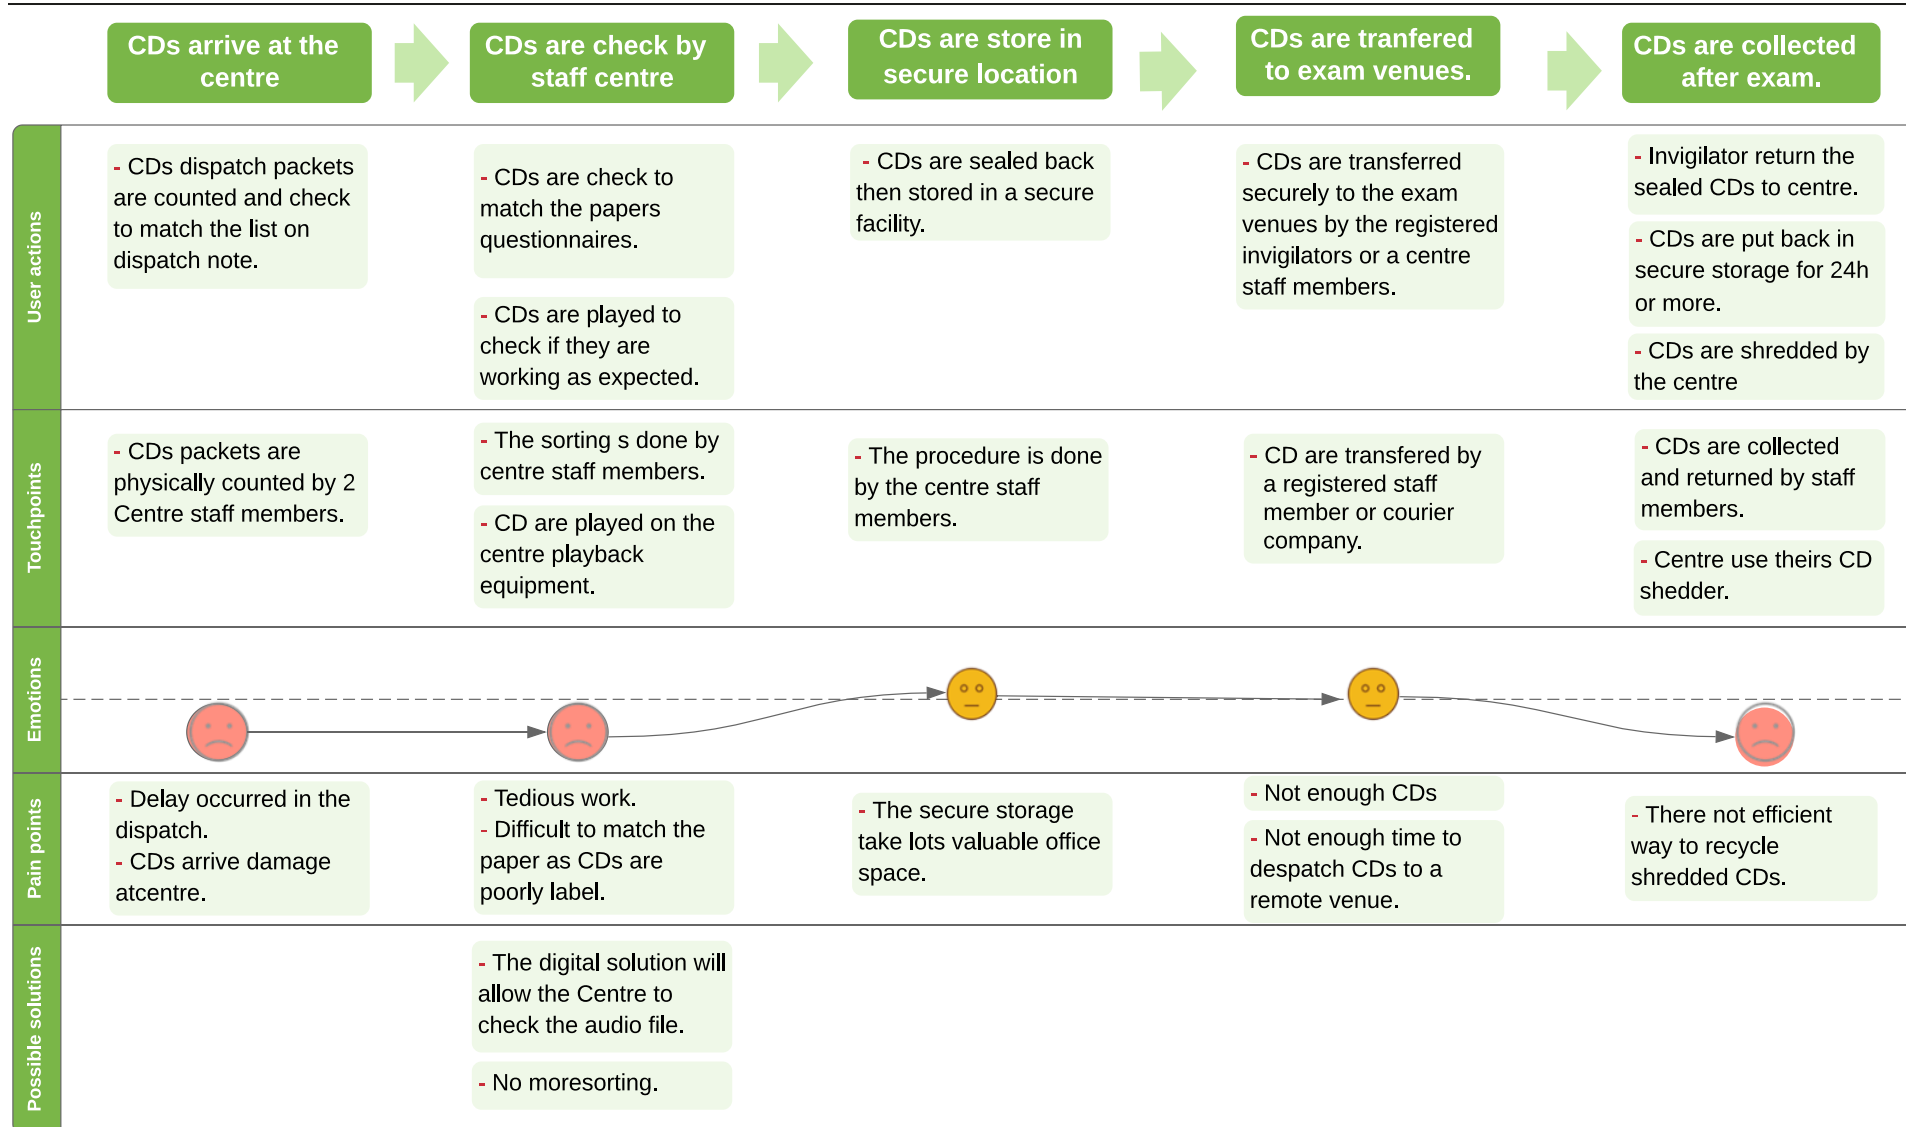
CDs arrive at the centre

CDs are check by staff centre

CDs are store in secure location

CDs are tranfered to exam venues.

CDs are collected after exam.

User actions

- CDs dispatch packets are counted and check to match the list on dispatch note.

- CDs are check to match the papers questionnaires.

- CDs are played to check if they are working as expected.

- CDs are sealed back then stored in a secure facility.

- CDs are transferred securely to the exam venues by the registered invigilators or a centre staff members.

- Invigilator return the sealed CDs to centre.

- CDs are put back in secure storage for 24h or more.

- CDs are shredded by the centre

Touchpoints

- CDs packets are physically counted by 2 Centre staff members.

- The sorting s done by centre staff members.

- CD are played on the centre playback equipment.

- The procedure is done by the centre staff members.

- CD are transfered by a registered staff member or courier company.

- CDs are collected and returned by staff members.

- Centre use theirs CD shedder.

Emotions

Pain points

- Delay occurred in the dispatch.
- CDs arrive damage atcentre.

- Tedious work.
- Difficult to match the paper as CDs are poorly label.

- The secure storage take lots valuable office space.

- Not enough CDs

- Not enough time to despatch CDs to a remote venue.

- There not efficient way to recycle shredded CDs.

Possible solutions

- The digital solution will allow the Centre to check the audio file.

- No moresorting.